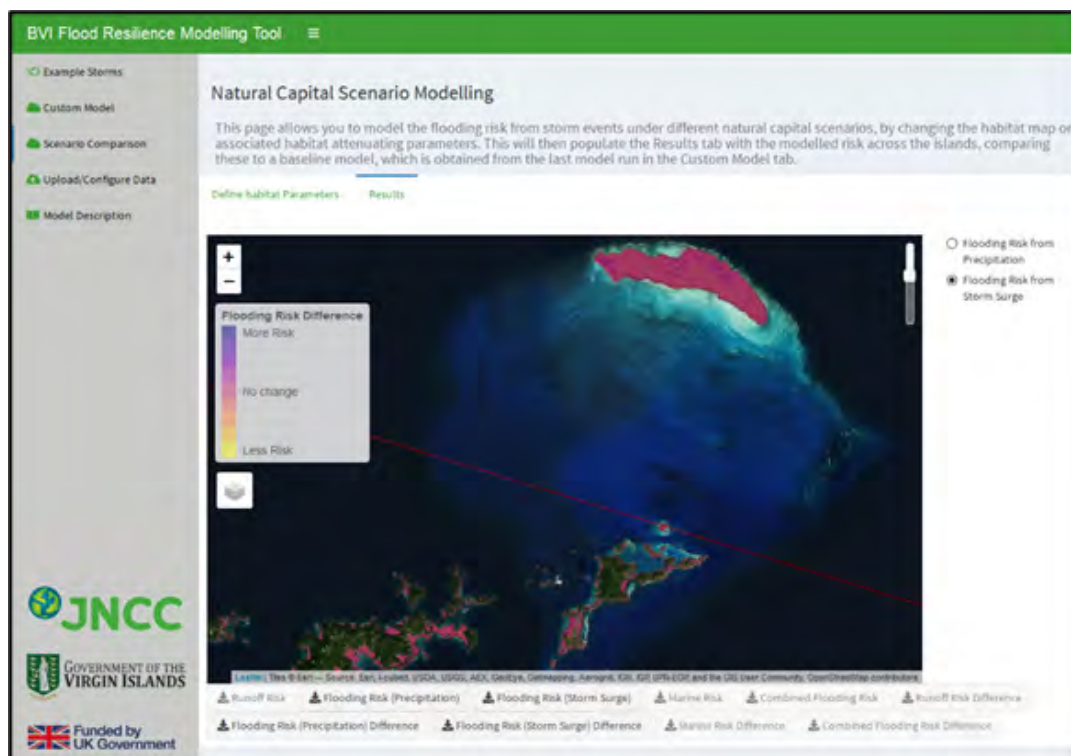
BVI Flood Resilience Modelling Tool ≡

Example Storms
Custom Model
Scenario Comparison
Upload/Configure Data
Model Description

Natural Capital Scenario Modelling

This page allows you to model the flooding risk from storm events under different natural capital scenarios, by changing the habitat map or associated habitat attenuating parameters. This will then populate the Results tab with the modelled risk across the islands, comparing these to a baseline model, which is obtained from the last model run in the Custom Model tab.

Define habitat Parameters Results

+
−

Flooding Risk Difference
More Risk
No change
Less Risk

Flooding Risk from Precipitation
Flooding Risk from Storm Surge

Leaflet | Tiles © Esri — Source: Esri, i-cubed, USDA, USGS, AEX, GeoEye, Getmapping, Aerogrid, IGN, IGP, UPR-EGP, and the GIS User Community, OpenStreetMap contributors

Runoff Risk | Flooding Risk (Precipitation) | Flooding Risk (Storm Surge) | Marine Risk | Combined Flooding Risk | Runoff Risk Difference
Flooding Risk (Precipitation) Difference | Flooding Risk (Storm Surge) Difference | Marine Risk Difference | Combined Flooding Risk Difference

JNCC

GOVERNMENT OF THE VIRGIN ISLANDS

Funded by UK Government